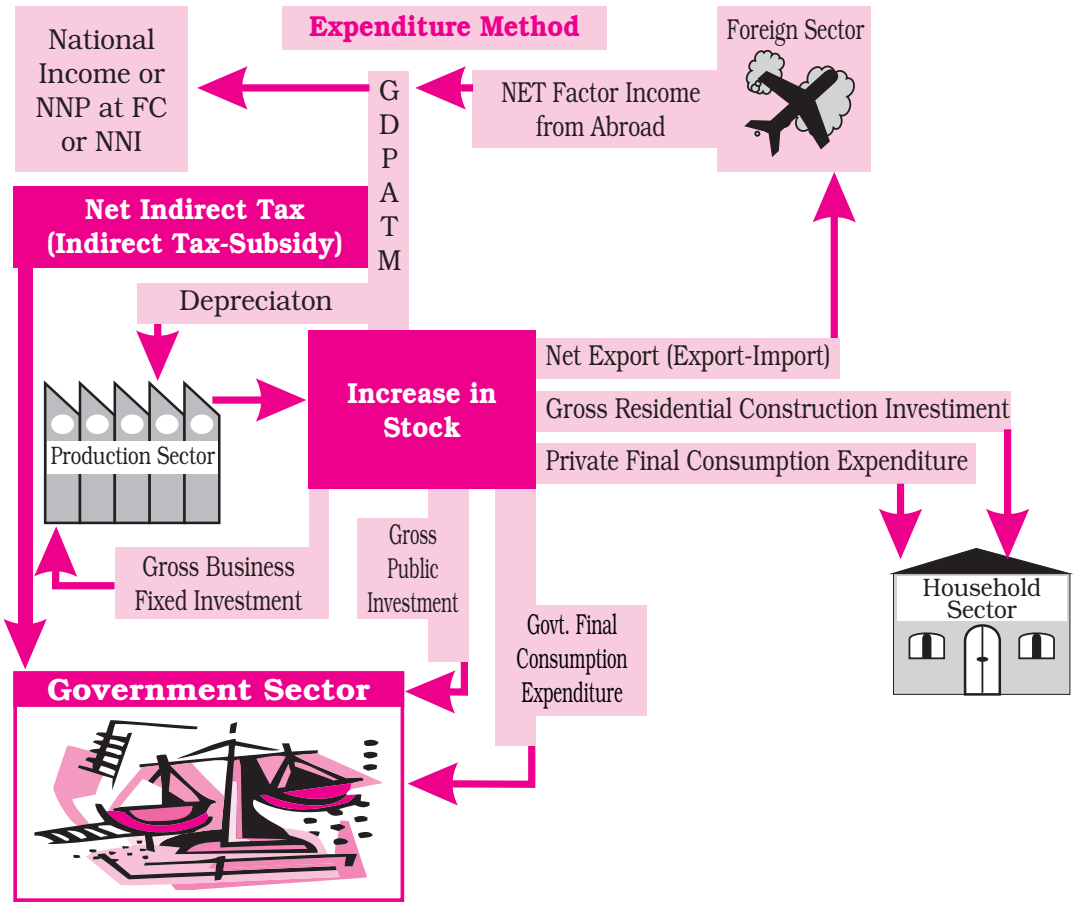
Expenditure Method

Foreign Sector

National Income or NNP at FC or NNI

G D P A T M

NET Factor Income from Abroad

Net Indirect Tax (Indirect Tax-Subsidy)

Depreciaton

Increase in Stock

Net Export (Export-Import)

Gross Residential Construction Investiment

Private Final Consumption Expenditure

Production Sector

Gross Business Fixed Investment

Gross Public Investment

Govt. Final Consumption Expenditure

Household Sector

Government Sector